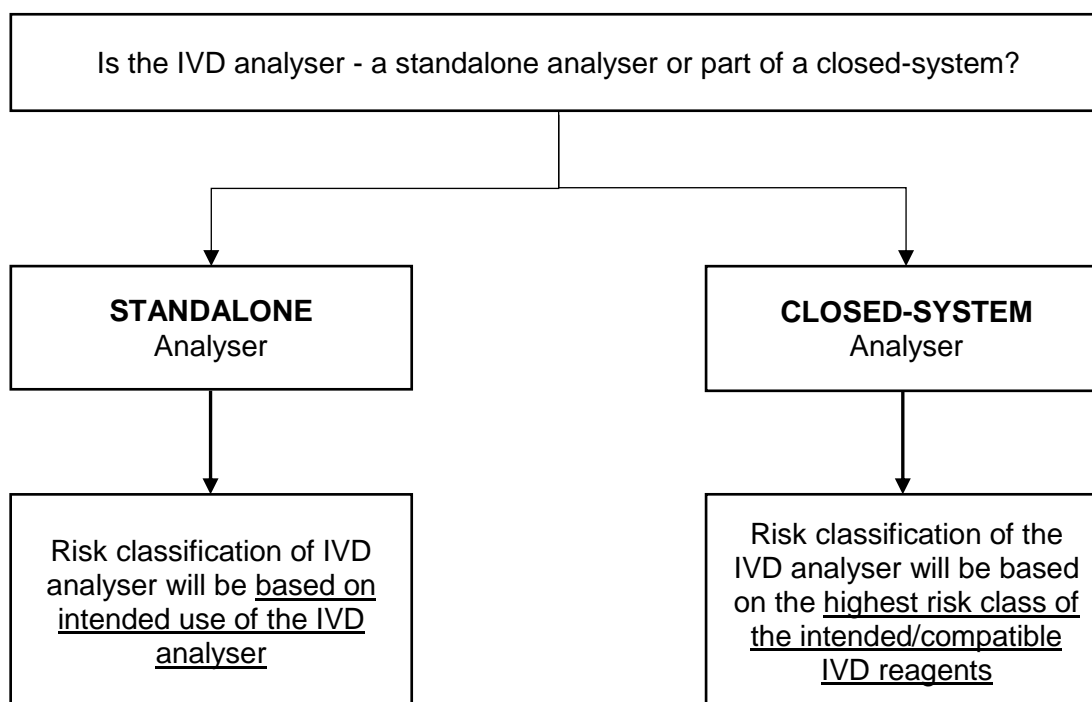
Is the IVD analyser - a standalone analyser or part of a closed-system?

**STANDALONE**
Analyser

**CLOSED-SYSTEM**
Analyser

Risk classification of IVD analyser will be based on intended use of the IVD analyser

Risk classification of the IVD analyser will be based on the highest risk class of the intended/compatible IVD reagents